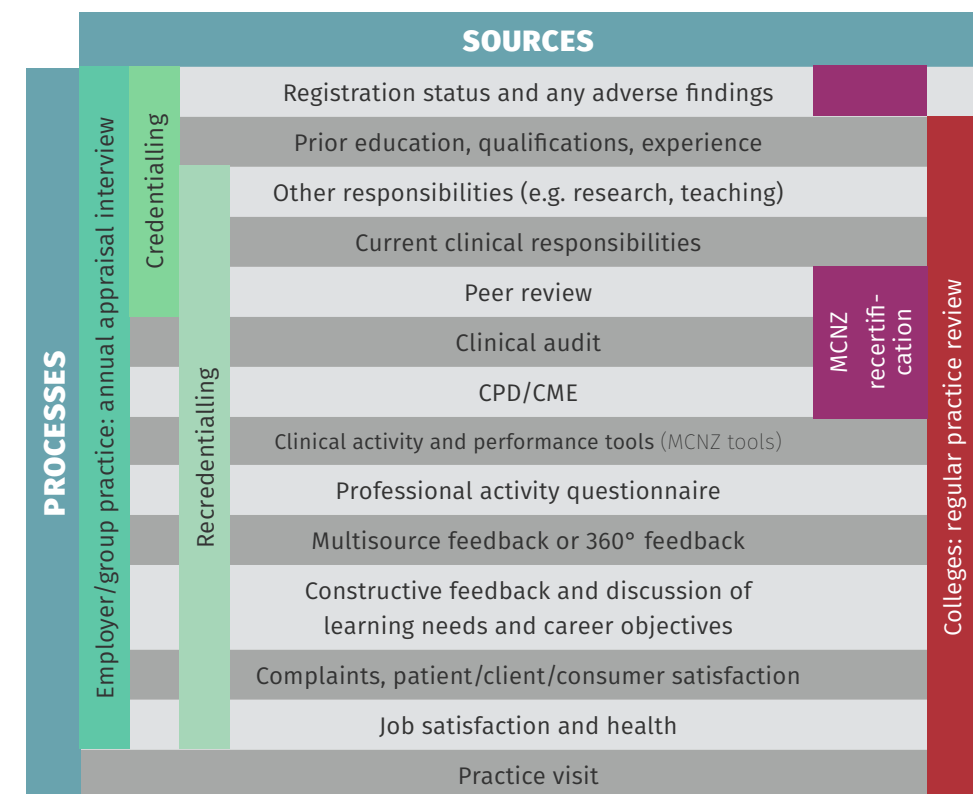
SOURCES

PROCESSES

Employer/group practice: annual appraisal interview

Credentialling

Recredentialling

Registration status and any adverse findings

Prior education, qualifications, experience

Other responsibilities (e.g. research, teaching)

Current clinical responsibilities

Peer review

Clinical audit

CPD/CME

MCNZ recertification

Clinical activity and performance tools (MCNZ tools)

Professional activity questionnaire

Multisource feedback or 360° feedback

Constructive feedback and discussion of learning needs and career objectives

Complaints, patient/client/consumer satisfaction

Job satisfaction and health

Practice visit

Colleges: regular practice review